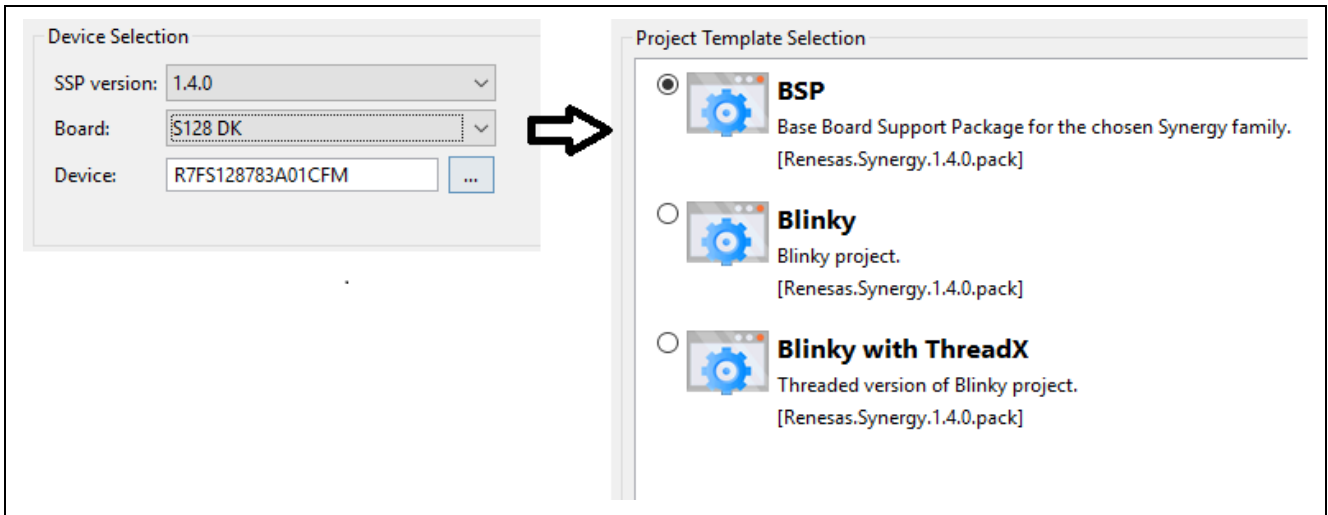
Device Selection

SSP version: 1.4.0

Board: S128 DK

Device: R7FS128783A01CFM ...

Project Template Selection

BSP
Base Board Support Package for the chosen Synergy family.
[Renesas.Synergy.1.4.0.pack]

Blinky
Blinky project.
[Renesas.Synergy.1.4.0.pack]

Blinky with ThreadX
Threaded version of Blinky project.
[Renesas.Synergy.1.4.0.pack]